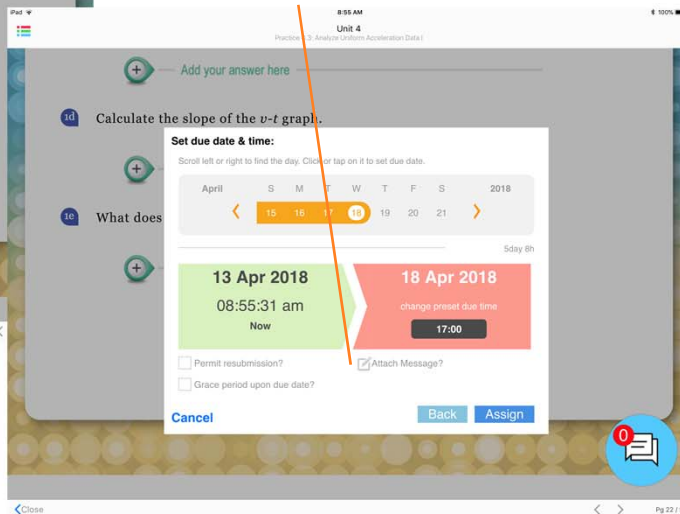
iPad
8:55 AM
100%
Unit 4
Practice 4.3: Analyze Uniform Acceleration Data I

Add your answer here

1d Calculate the slope of the $v$-$t$ graph.

1e What does

Set due date & time:
Scroll left or right to find the day. Click or tap on it to set due date.

| April | S | M | T | W | T | F | S | 2018 |
|---|---|---|---|---|---|---|---|---|
| ‹ | 15 | 16 | 17 | 18 | 19 | 20 | 21 | › |

5day 8h

13 Apr 2018
08:55:31 am
Now

18 Apr 2018
change preset due time
17:00

Permit resubmission?
Attach Message?
Grace period upon due date?

Cancel
Back
Assign

0

‹Close
Pg 22 /